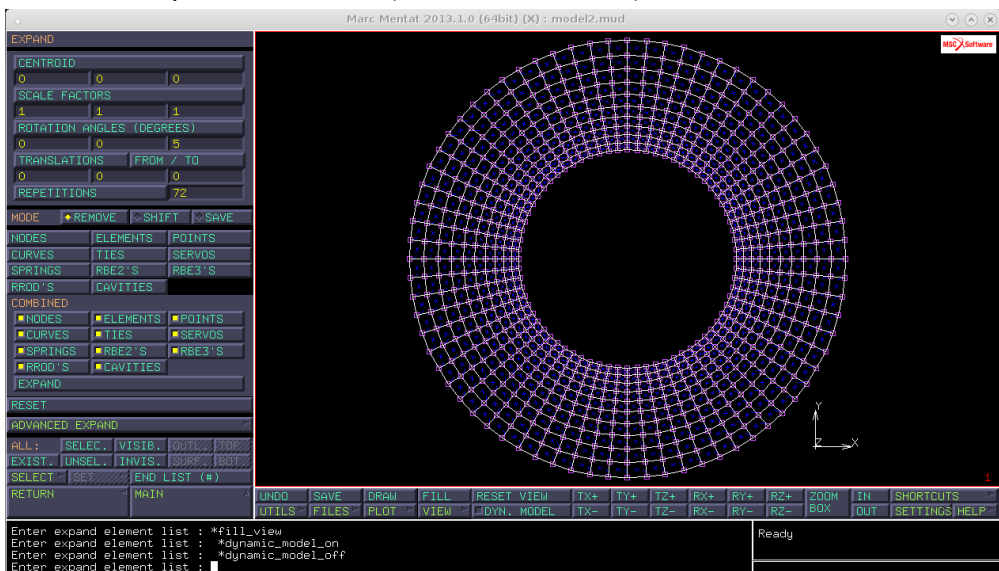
Marc Mentat 2013.1.0 (64bit) (X) : model2.mud

EXPAND

CENTROID
0 0 0
SCALE FACTORS
1 1 1
ROTATION ANGLES (DEGREES)
0 0 5
TRANSLATIONS FROM / TO
0 0 0
REPETITIONS 72

MODE REMOVE SHIFT SAVE

NODES ELEMENTS POINTS
CURVES TIES SERVOS
SPRINGS RBE2'S RBE3'S
RROD'S CAVITIES

COMBINED
NODES ELEMENTS POINTS
CURVES TIES SERVOS
SPRINGS RBE2'S RBE3'S
RROD'S CAVITIES
EXPAND

RESET

ADVANCED EXPAND

ALL: SELEC. VISIB. OUTL. TOP
EXIST. UNSEL. INVIS. SURF. BOT
SELECT SET END LIST (#)
RETURN MAIN

MSC Software

Y
Z X

1

UNDO SAVE DRAW FILL RESET VIEW TX+ TY+ TZ+ RX+ RY+ RZ+ ZOOM BOX IN SHORTCUTS
UTILS FILES PLOT VIEW DYN. MODEL TX- TY- TZ- RX- RY- RZ- OUT SETTINGS HELP

Enter expand element list : *fill_view
Enter expand element list : *dynamic_model_on
Enter expand element list : *dynamic_model_off
Enter expand element list :

Ready